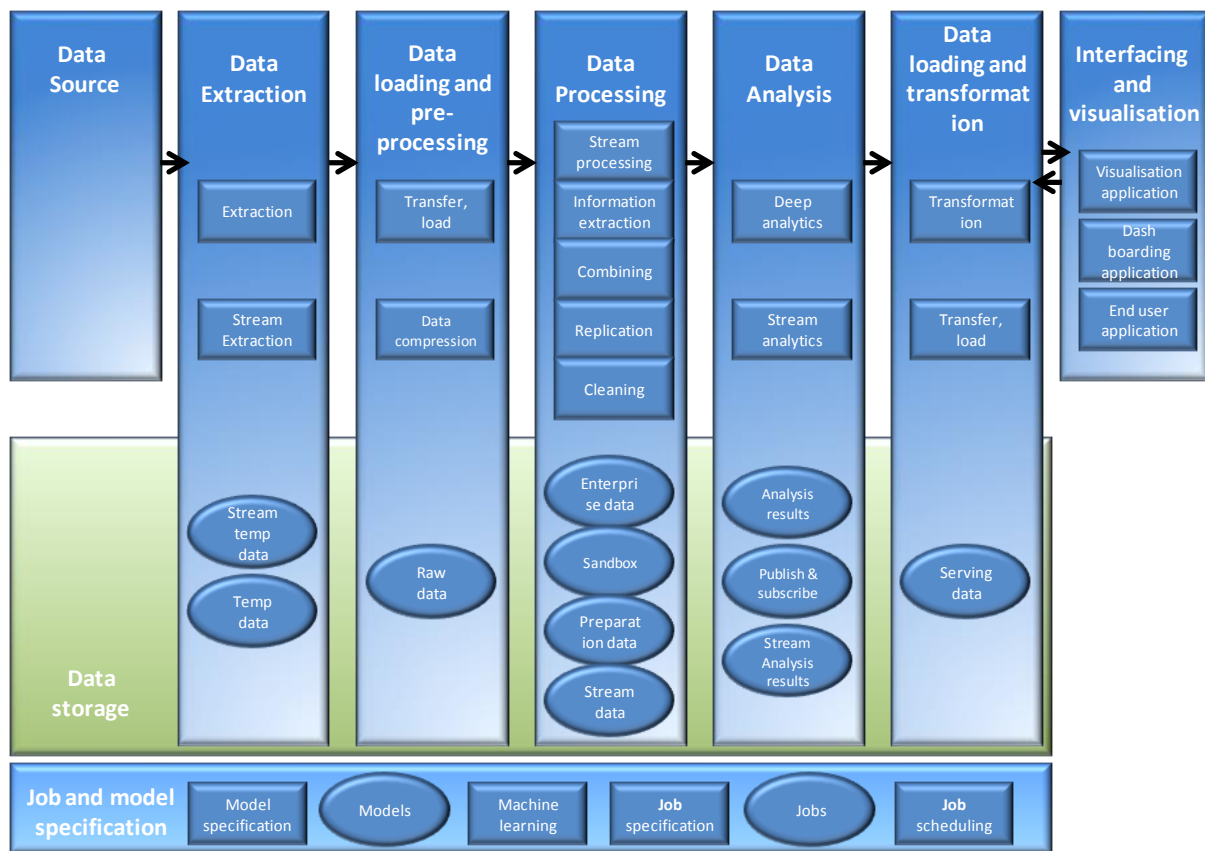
Data Source

Data Extraction

Extraction

Stream Extraction

Stream temp data

Temp data

Data loading and pre-processing

Transfer, load

Data compression

Raw data

Data Processing

Stream processing

Information extraction

Combining

Replication

Cleaning

Enterprise data

Sandbox

Preparation data

Stream data

Data Analysis

Deep analytics

Stream analytics

Analysis results

Publish & subscribe

Stream Analysis results

Data loading and transformation

Transformation

Transfer, load

Serving data

Interfacing and visualisation

Visualisation application

Dash boarding application

End user application

Data storage

Job and model specification

Model specification

Models

Machine learning

Job specification

Jobs

Job scheduling